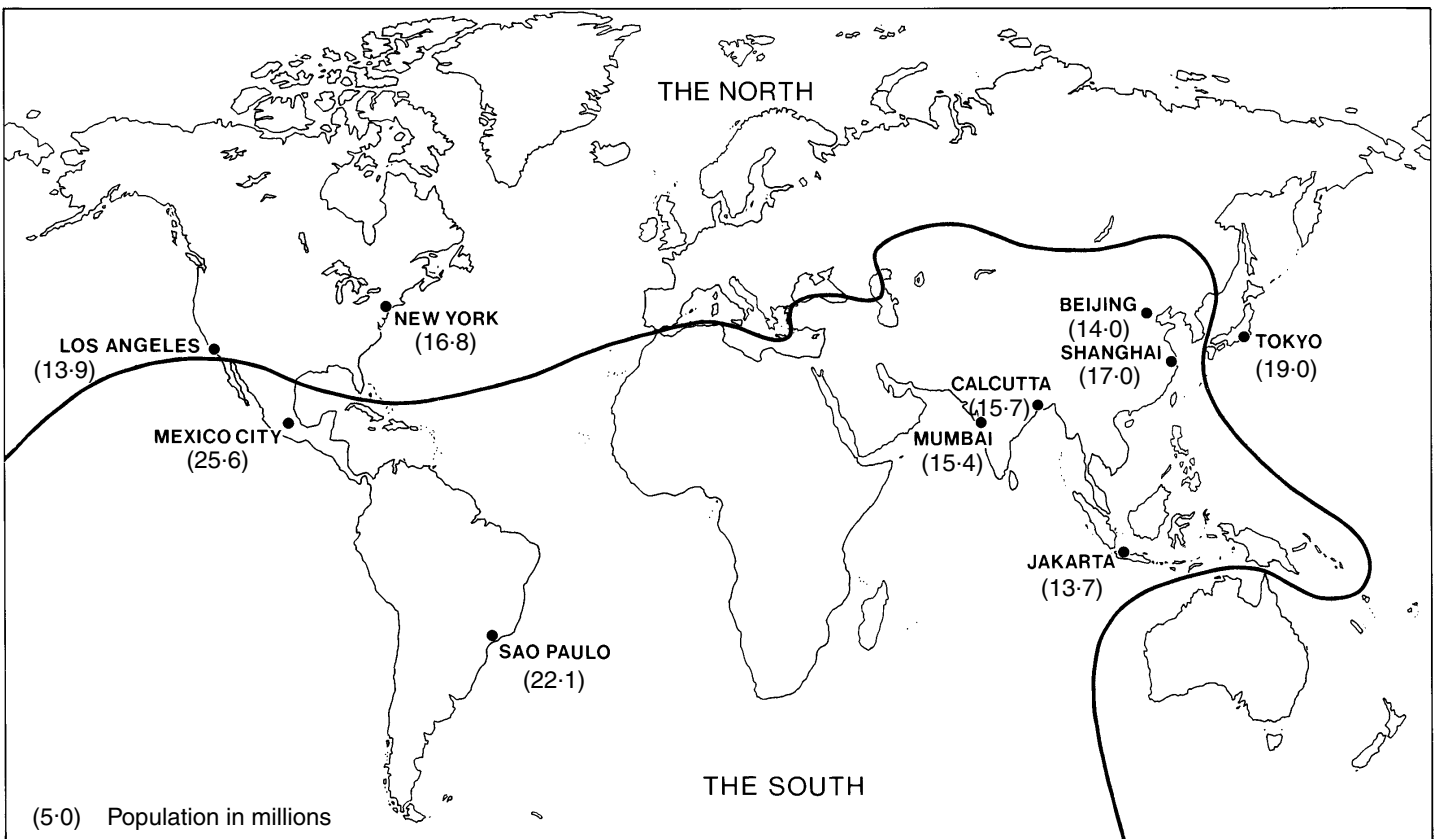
THE NORTH

NEW YORK
(16·8)

LOS ANGELES
(13·9)

MEXICO CITY
(25·6)

BEIJING
(14·0)

SHANGHAI
(17·0)

TOKYO
(19·0)

CALCUTTA
(15·7)

MUMBAI
(15·4)

JAKARTA
(13·7)

SAO PAULO
(22·1)

THE SOUTH

(5·0) Population in millions